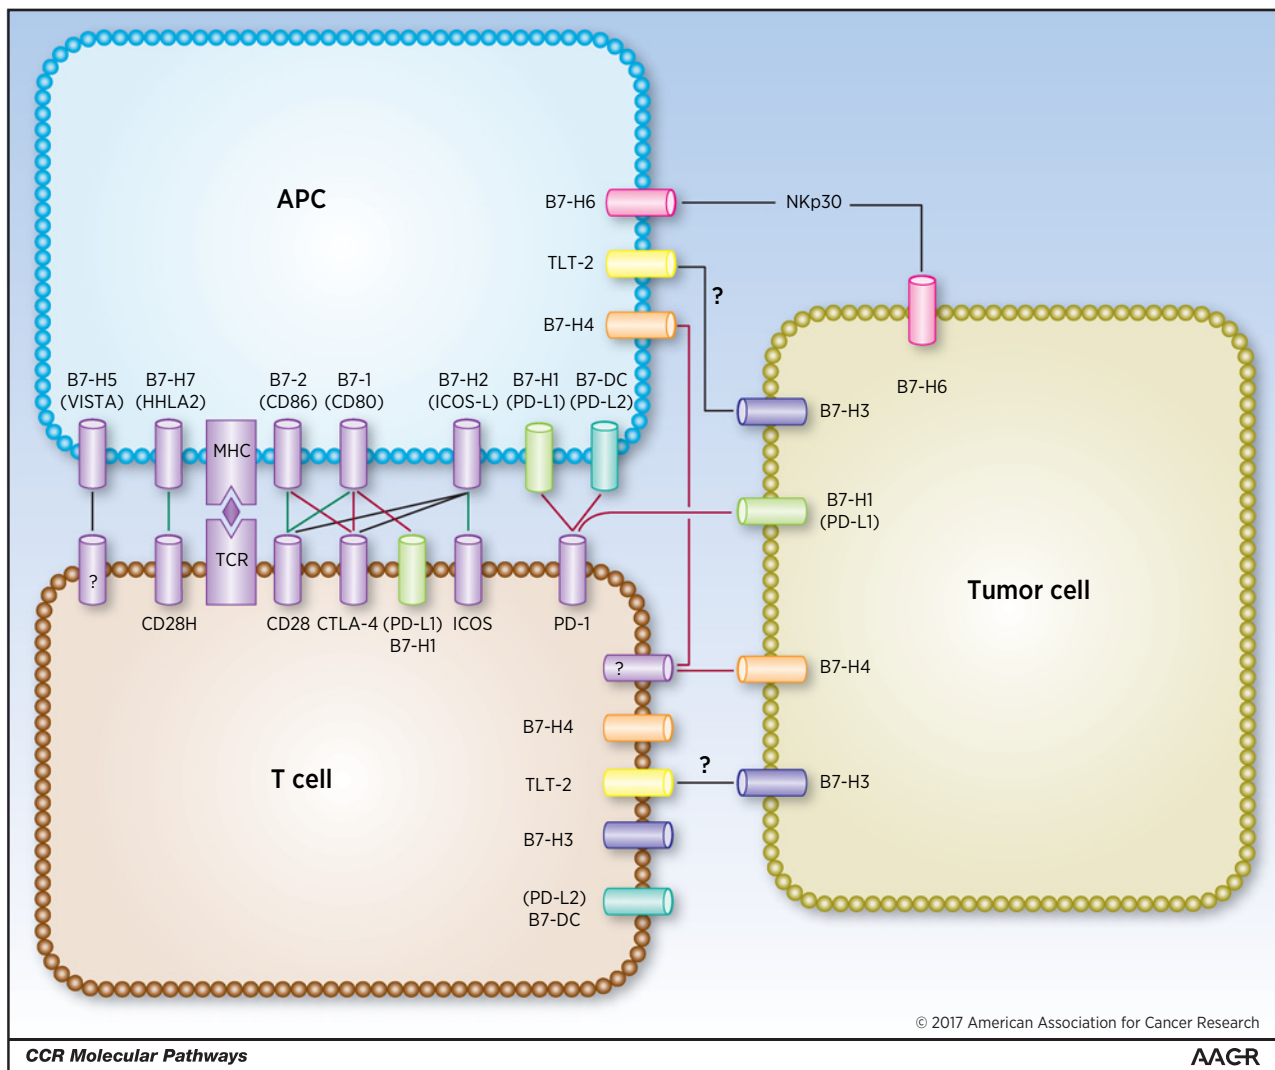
APC

B7-H6
NKp30
TLT-2
?
B7-H4

B7-H5 (VISTA)
B7-H7 (HHLA2)
MHC
B7-2 (CD86)
B7-1 (CD80)
B7-H2 (ICOS-L)
B7-H1 (PD-L1)
B7-DC (PD-L2)

B7-H6
B7-H3

B7-H1 (PD-L1)

TCR
?
CD28H
CD28
CTLA-4
(PD-L1) B7-H1
ICOS
PD-1

Tumor cell

?
B7-H4

T cell

B7-H4
TLT-2
?
B7-H3
B7-H3
(PD-L2) B7-DC

© 2017 American Association for Cancer Research

CCR Molecular Pathways

AACR